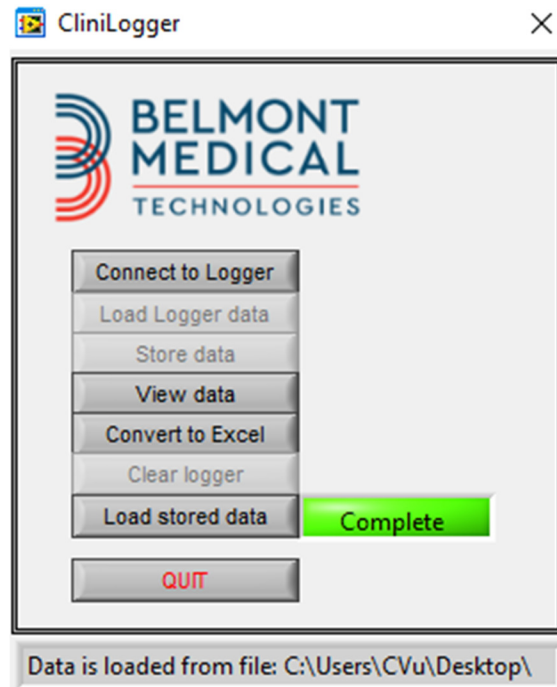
CliniLogger

BELMONT MEDICAL TECHNOLOGIES

Connect to Logger

Load Logger data

Store data

View data

Convert to Excel

Clear logger

Load stored data

Complete

QUIT

Data is loaded from file: C:\Users\CVu\Desktop\